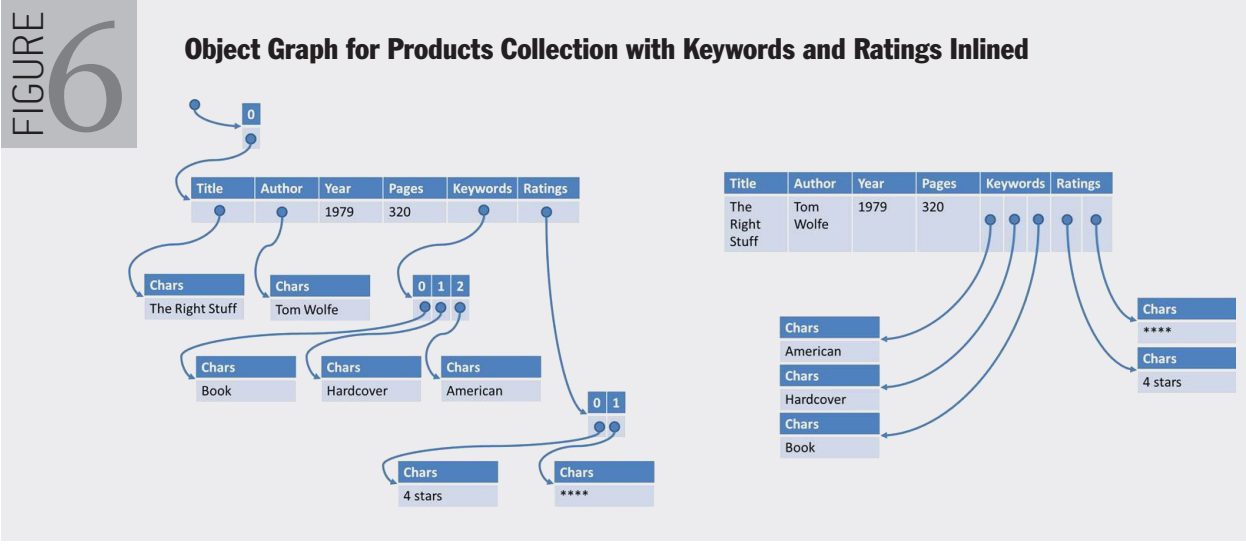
FIGURE 6

Object Graph for Products Collection with Keywords and Ratings Inlined

0

| Title | Author | Year | Pages | Keywords | Ratings |
|---|---|---|---|---|---|
| | | 1979 | 320 | | |

Chars
The Right Stuff

Chars
Tom Wolfe

0 1 2

Chars
Book

Chars
Hardcover

Chars
American

0 1

Chars
4 stars

Chars
****

| Title | Author | Year | Pages | Keywords | Ratings |
|---|---|---|---|---|---|
| The Right Stuff | Tom Wolfe | 1979 | 320 | | |

Chars
****

Chars
4 stars

Chars
American

Chars
Hardcover

Chars
Book